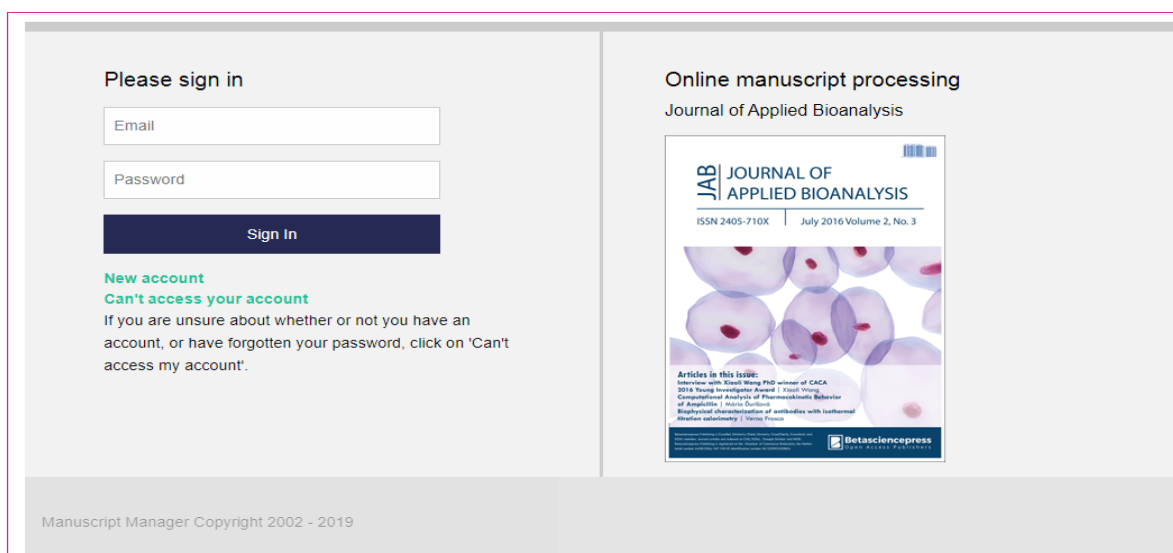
Please sign in

Email

Password

Sign In

New account

Can't access your account

If you are unsure about whether or not you have an account, or have forgotten your password, click on 'Can't access my account'.

Online manuscript processing

Journal of Applied Bioanalysis

JAB JOURNAL OF APPLIED BIOANALYSIS

ISSN 2405-710X | July 2016 Volume 2, No. 3

Articles in this issue:
Interview with Xiaoli Wang PhD winner of CACA 2016 Young Investigator Award | Xiaoli Wang
Computational Analysis of Pharmacokinetic Behavior of Ampicillin | Mária Ďurišová
Biophysical characterization of antibodies with isothermal titration calorimetry | Verna Frasca

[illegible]

Betasciencepress
Open Access Publishers

Manuscript Manager Copyright 2002 - 2019